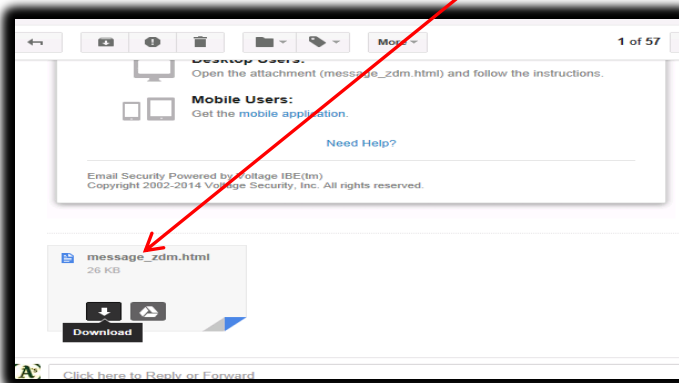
More

1 of 57

Desktop Users:
Open the attachment (message_zdm.html) and follow the instructions.

Mobile Users:
Get the mobile application.

Need Help?

Email Security Powered by Voltage IBE(tm)
Copyright 2002-2014 Voltage Security, Inc. All rights reserved.

message_zdm.html
26 KB

Download

Click here to Reply or Forward